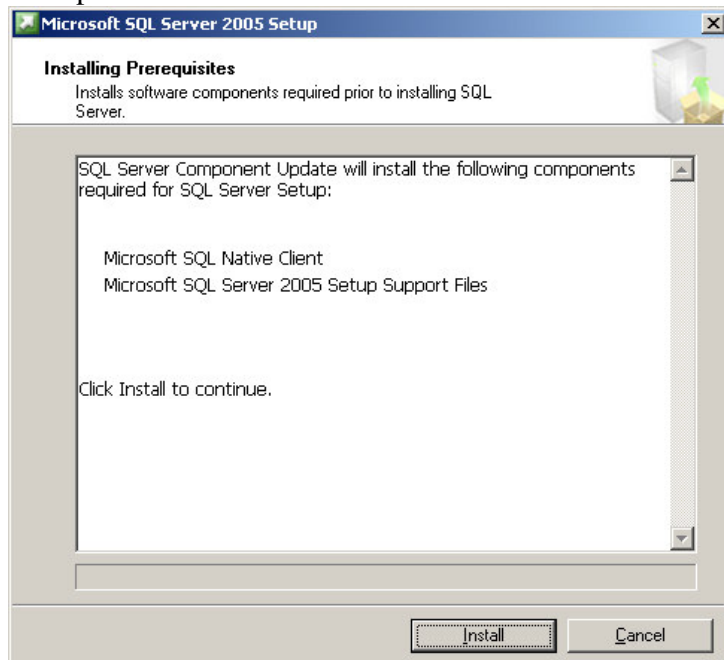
Microsoft SQL Server 2005 Setup

Installing Prerequisites
Installs software components required prior to installing SQL Server.

SQL Server Component Update will install the following components required for SQL Server Setup:

Microsoft SQL Native Client
Microsoft SQL Server 2005 Setup Support Files

Click Install to continue.

Install
Cancel